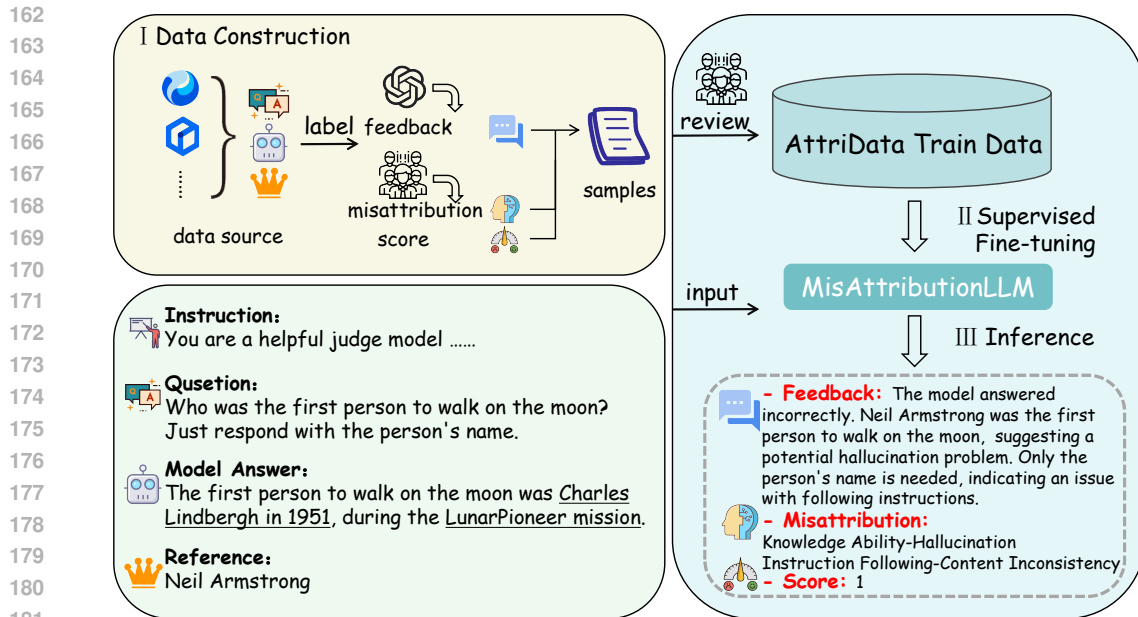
162
163
164
165
166
167
168
169
170
171
172
173
174
175
176
177
178
179
180

Ⅰ Data Construction

label feedback

misattribution score

data source

samples

review

AttriData Train Data

Ⅱ Supervised Fine-tuning

input

MisAttributionLLM

Ⅲ Inference

Instruction:
You are a helpful judge model ……

Qusetion:
Who was the first person to walk on the moon? Just respond with the person's name.

Model Answer:
The first person to walk on the moon was Charles Lindbergh in 1951, during the LunarPioneer mission.

Reference:
Neil Armstrong

- Feedback: The model answered incorrectly. Neil Armstrong was the first person to walk on the moon, suggesting a potential hallucination problem. Only the person's name is needed, indicating an issue with following instructions.

- Misattribution:
Knowledge Ability-Hallucination
Instruction Following-Content Inconsistency

- Score: 1